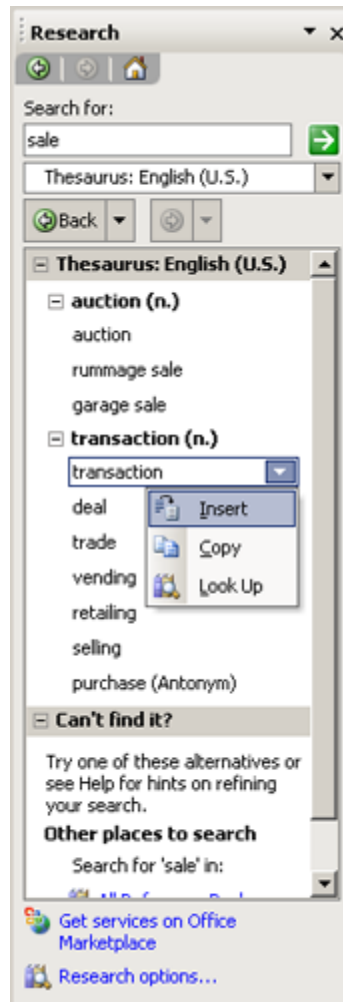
Research

Search for:

sale

Thesaurus: English (U.S.)

Back

Thesaurus: English (U.S.)

auction (n.)

auction

rummage sale

garage sale

transaction (n.)

transaction

deal

trade

vending

retailing

selling

purchase (Antonym)

Insert

Copy

Look Up

Can't find it?

Try one of these alternatives or see Help for hints on refining your search.

Other places to search

Search for 'sale' in:

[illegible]

Get services on Office Marketplace

Research options...